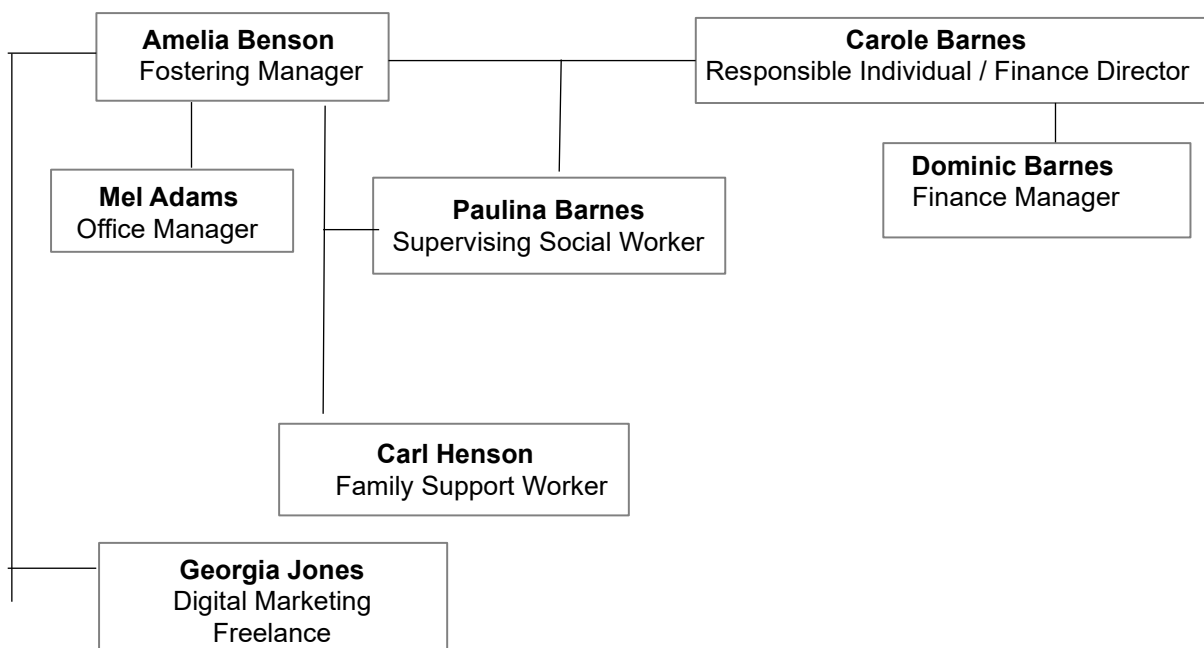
**Amelia Benson**
Fostering Manager

**Carole Barnes**
Responsible Individual / Finance Director

**Dominic Barnes**
Finance Manager

**Mel Adams**
Office Manager

**Paulina Barnes**
Supervising Social Worker

**Carl Henson**
Family Support Worker

**Georgia Jones**
Digital Marketing
Freelance